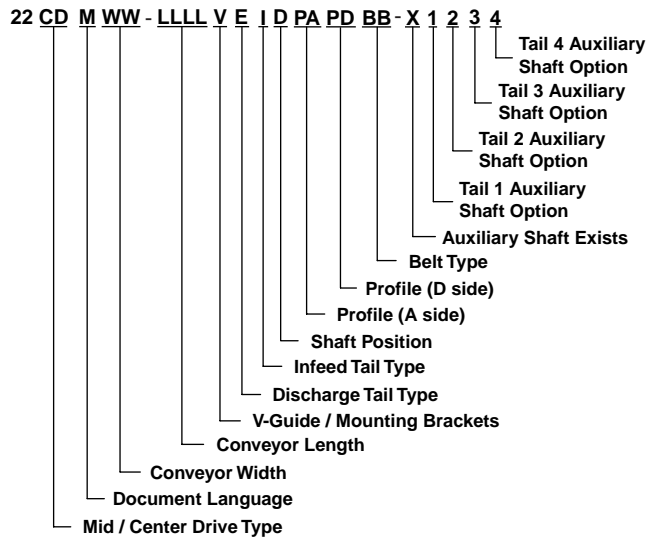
22 CD M WW - LLLL V E I D PA PD BB - X 1 2 3 4

Tail 4 Auxiliary Shaft Option

Tail 3 Auxiliary Shaft Option

Tail 2 Auxiliary Shaft Option

Tail 1 Auxiliary Shaft Option

Auxiliary Shaft Exists

Belt Type

Profile (D side)

Profile (A side)

Shaft Position

Infeed Tail Type

Discharge Tail Type

V-Guide / Mounting Brackets

Conveyor Length

Conveyor Width

Document Language

Mid / Center Drive Type